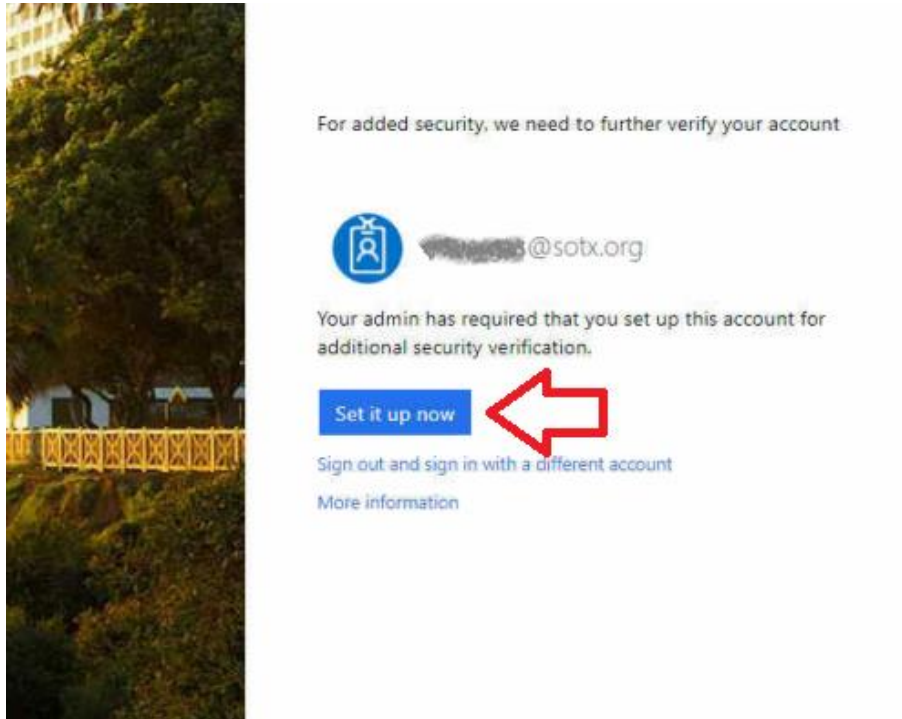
For added security, we need to further verify your account

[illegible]@sotx.org

Your admin has required that you set up this account for additional security verification.

Set it up now

Sign out and sign in with a different account

More information